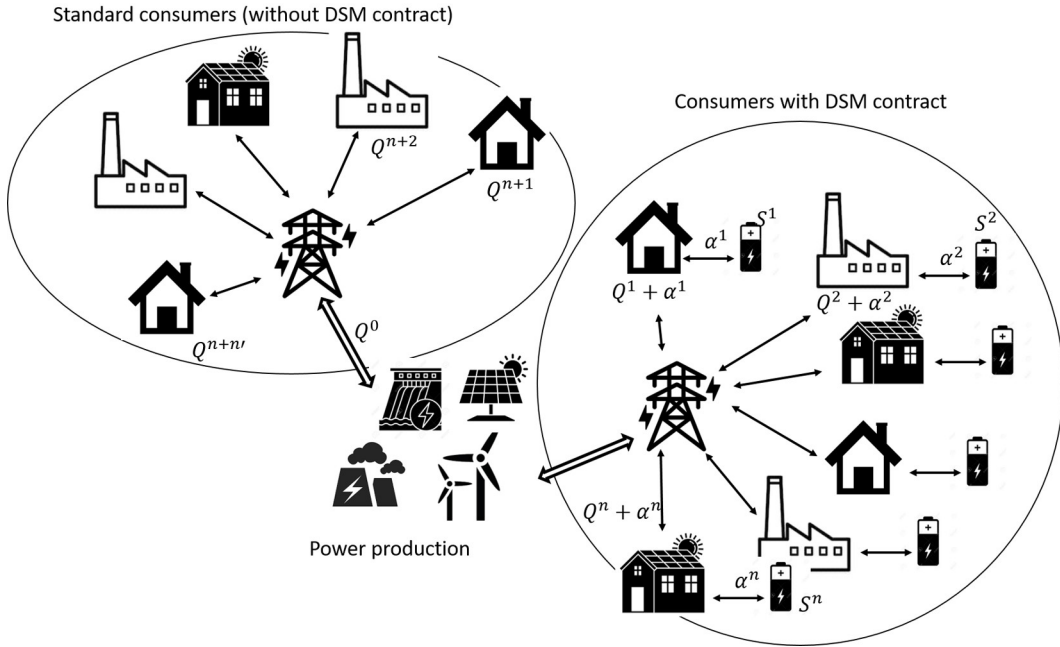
Standard consumers (without DSM contract)

$Q^{n+2}$

$Q^{n+1}$

$Q^{n+n\prime}$

$Q^0$

Consumers with DSM contract

$\alpha^1$ $S^1$

$Q^1 + \alpha^1$

$S^2$ $\alpha^2$

$Q^2 + \alpha^2$

$Q^n + \alpha^n$

$\alpha^n$ $S^n$

Power production